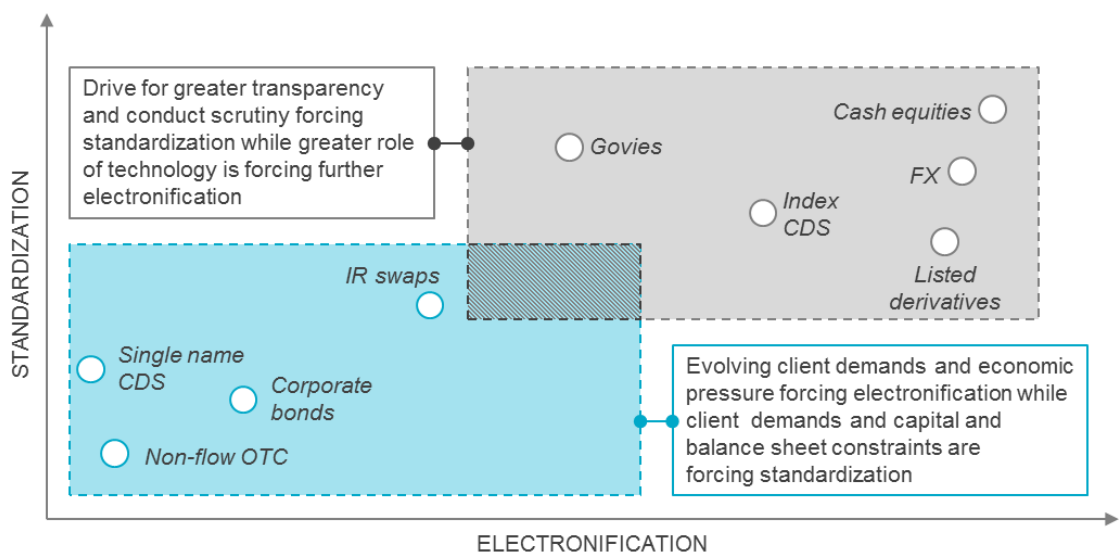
STANDARDIZATION

Drive for greater transparency and conduct scrutiny forcing standardization while greater role of technology is forcing further electronification

Govies

Cash equities

FX

Index CDS

Listed derivatives

IR swaps

Single name CDS

Corporate bonds

Non-flow OTC

Evolving client demands and economic pressure forcing electronification while client demands and capital and balance sheet constraints are forcing standardization

ELECTRONIFICATION